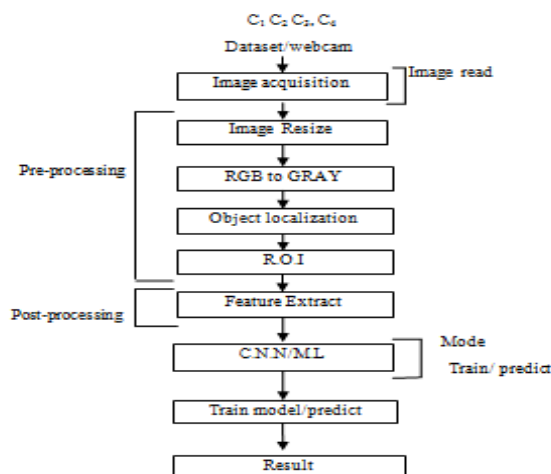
$C_1$ $C_2$ $C_3$, $C_4$

Dataset/webcam

Image acquisition

Image read

Pre-processing

Image Resize

RGB to GRAY

Object localization

R.O.I

Post-processing

Feature Extract

C.N.N/M.L

Mode

Train/ predict

Train model/predict

Result